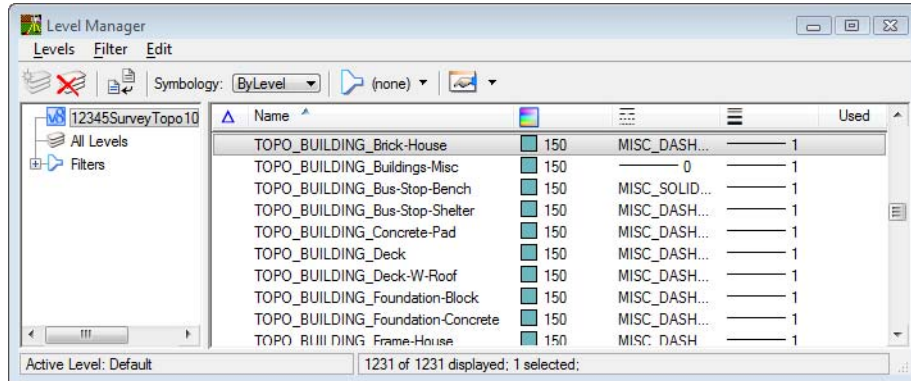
Level Manager

Levels Filter Edit

Symbology: ByLevel (none)

12345SurveyTopo10
All Levels
Filters

| Δ | Name | | | | Used |
|---|---|---|---|---|---|
| | TOPO_BUILDING_Brick-House | 150 | MISC_DASH... | 1 | |
| | TOPO_BUILDING_Buildings-Misc | 150 | 0 | 1 | |
| | TOPO_BUILDING_Bus-Stop-Bench | 150 | MISC_SOLID... | 1 | |
| | TOPO_BUILDING_Bus-Stop-Shelter | 150 | MISC_DASH... | 1 | |
| | TOPO_BUILDING_Concrete-Pad | 150 | MISC_DASH... | 1 | |
| | TOPO_BUILDING_Deck | 150 | MISC_DASH... | 1 | |
| | TOPO_BUILDING_Deck-W-Roof | 150 | MISC_DASH... | 1 | |
| | TOPO_BUILDING_Foundation-Block | 150 | MISC_DASH... | 1 | |
| | TOPO_BUILDING_Foundation-Concrete | 150 | MISC_DASH... | 1 | |
| | TOPO_BUILDING_Frame-House | 150 | MISC_DASH | 1 | |

Active Level: Default
1231 of 1231 displayed; 1 selected;